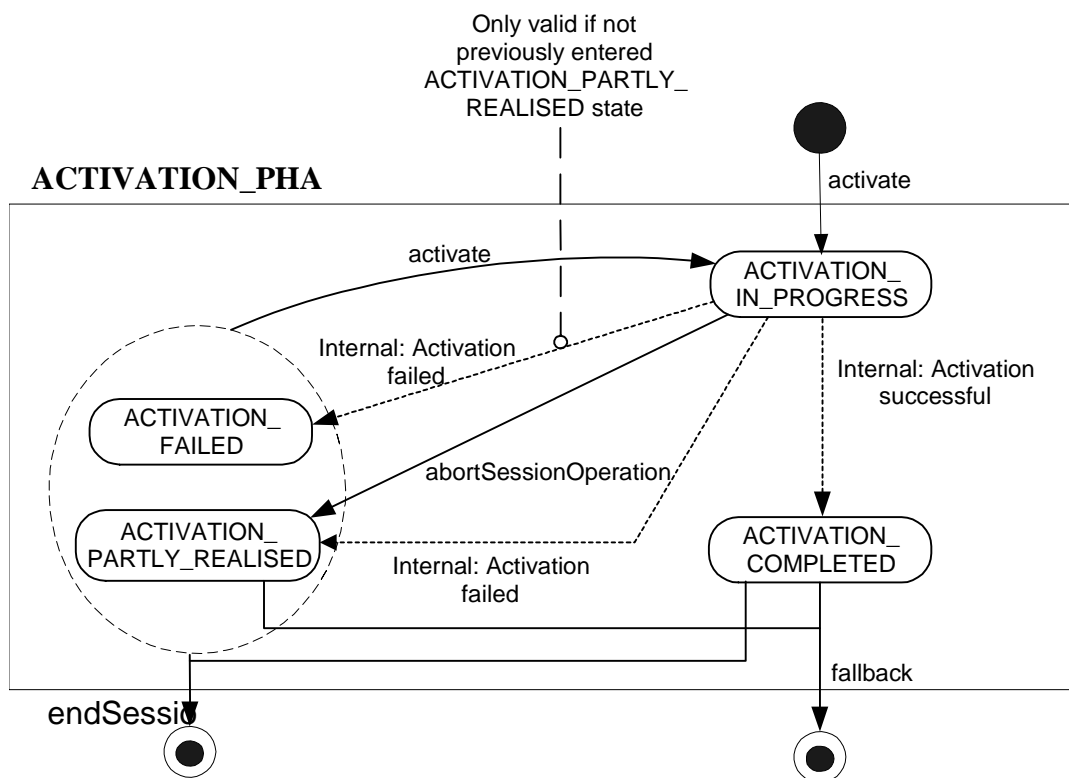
Only valid if not previously entered ACTIVATION_PARTLY_ REALISED state

ACTIVATION_PHA

activate

activate

ACTIVATION_ IN_PROGRESS

Internal: Activation failed

Internal: Activation successful

ACTIVATION_ FAILED

abortSessionOperation

ACTIVATION_ PARTLY_REALISED

ACTIVATION_ COMPLETED

Internal: Activation failed

fallback

endSessio